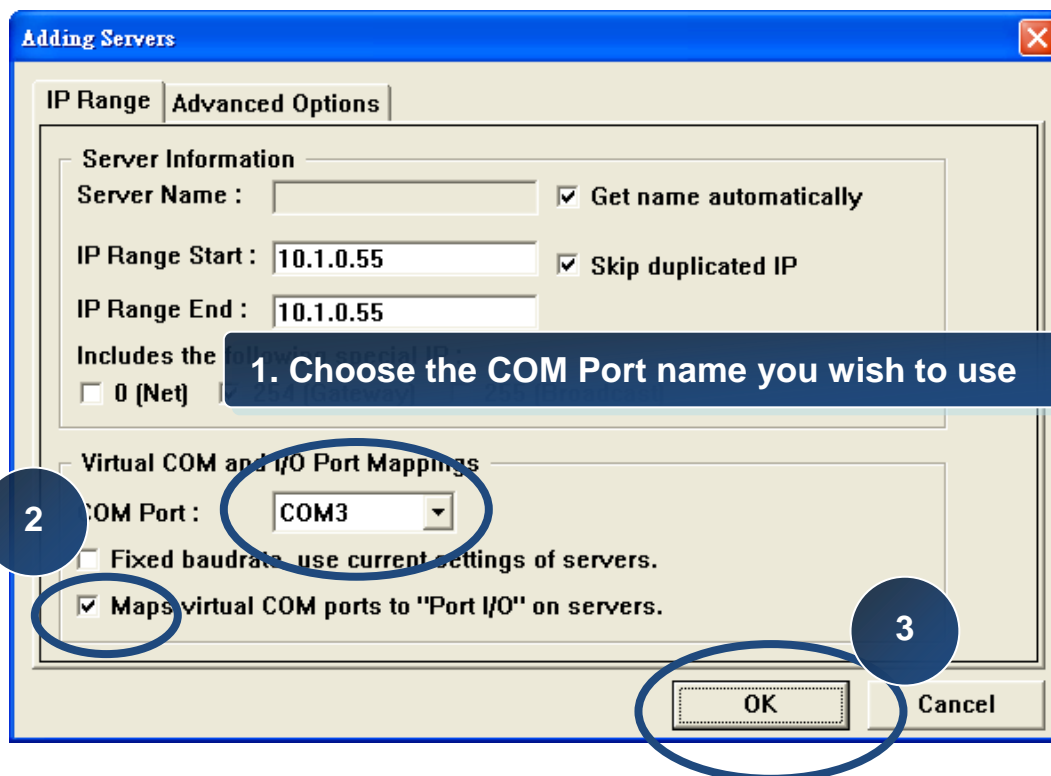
Adding Servers

IP Range | Advanced Options

Server Information

Server Name :

☑ Get name automatically

IP Range Start : 10.1.0.55

☑ Skip duplicated IP

IP Range End : 10.1.0.55

Includes the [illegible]

☐ 0 (Net) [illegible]

1. Choose the COM Port name you wish to use

Virtual COM and I/O Port Mappings

2

COM Port : COM3

☐ Fixed baudrate, use current settings of servers.

☑ Maps virtual COM ports to "Port I/O" on servers.

3

OK

Cancel